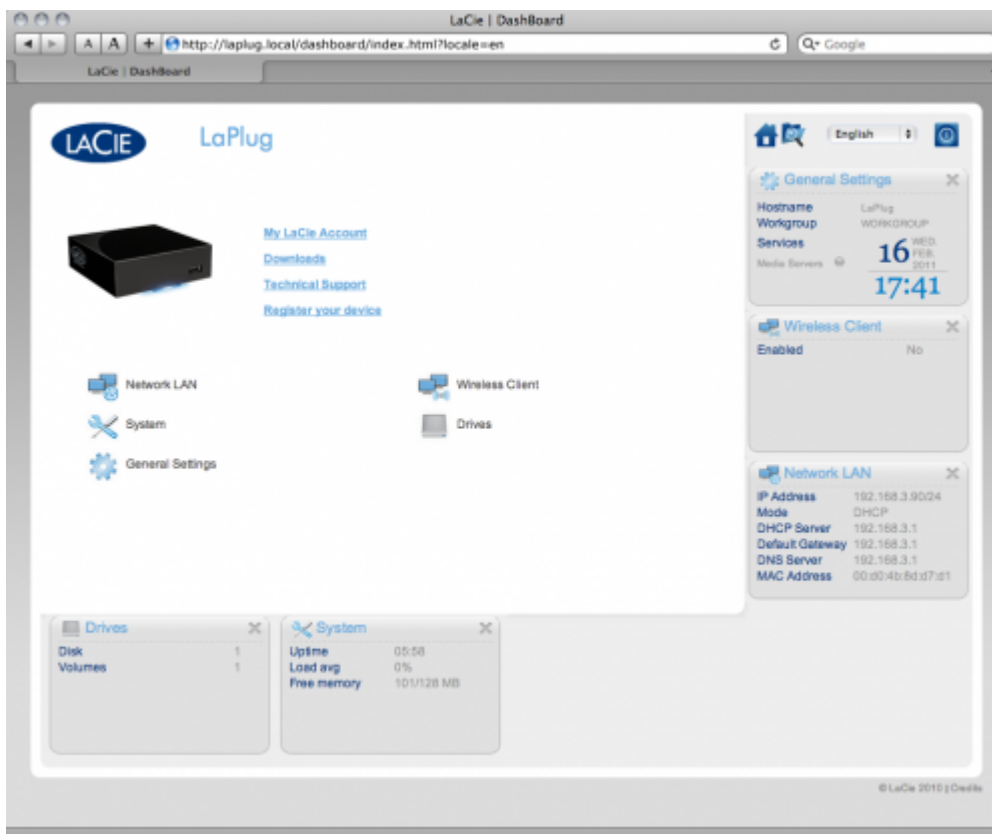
LaCie | DashBoard

A A + http://laplug.local/dashboard/index.html?locale=en

Q- Google

LaCie | DashBoard

LACIE

LaPlug

English

My LaCie Account

Downloads

Technical Support

Register your device

Network LAN

Wireless Client

System

Drives

General Settings

General Settings

Hostname LaPlug

Workgroup WORKGROUP

Services

Media Servers

16 WED. FEB. 2011

17:41

Wireless Client

Enabled No

Network LAN

| | |
|---|---|
| IP Address | 192.168.3.90/24 |
| Mode | DHCP |
| DHCP Server | 192.168.3.1 |
| Default Gateway | 192.168.3.1 |
| DNS Server | 192.168.3.1 |
| MAC Address | 00:d0:4b:8d:d7:d1 |

Drives

| | |
|---|---|
| Disk | 1 |
| Volumes | 1 |

System

| | |
|---|---|
| Uptime | 05:58 |
| Load avg | 0% |
| Free memory | 101/128 MB |

©LaCie 2010 | Credits